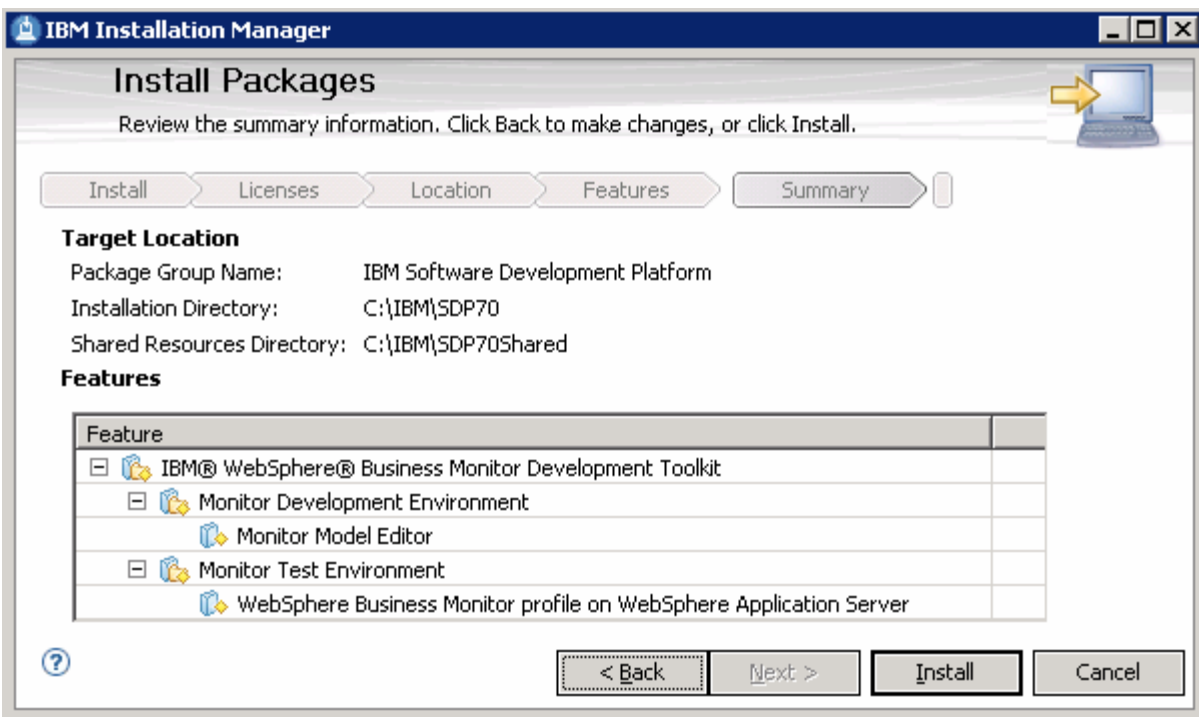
IBM Installation Manager

Install Packages

Review the summary information. Click Back to make changes, or click Install.

Install | Licenses | Location | Features | Summary

Target Location

Package Group Name: IBM Software Development Platform

Installation Directory: C:\IBM\SDP70

Shared Resources Directory: C:\IBM\SDP70Shared

Features

| Feature | |
|---|---|
| IBM® WebSphere® Business Monitor Development Toolkit | |
| Monitor Development Environment | |
| Monitor Model Editor | |
| Monitor Test Environment | |
| WebSphere Business Monitor profile on WebSphere Application Server | |

< Back | Next > | Install | Cancel